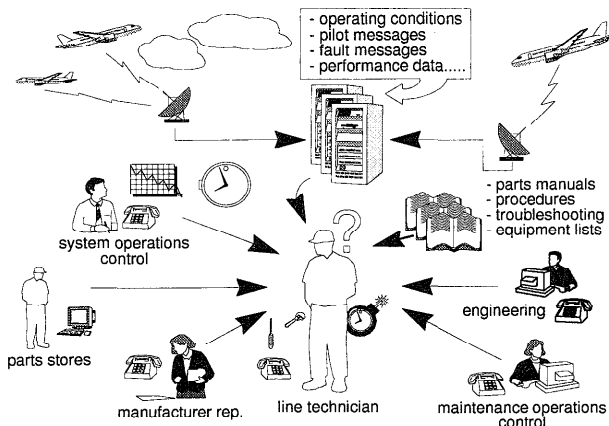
- operating conditions
- pilot messages
- fault messages
- performance data.....

- parts manuals
- procedures
- troubleshooting
- equipment lists

system operations control

engineering

parts stores

manufacturer rep.

line technician

maintenance operations control